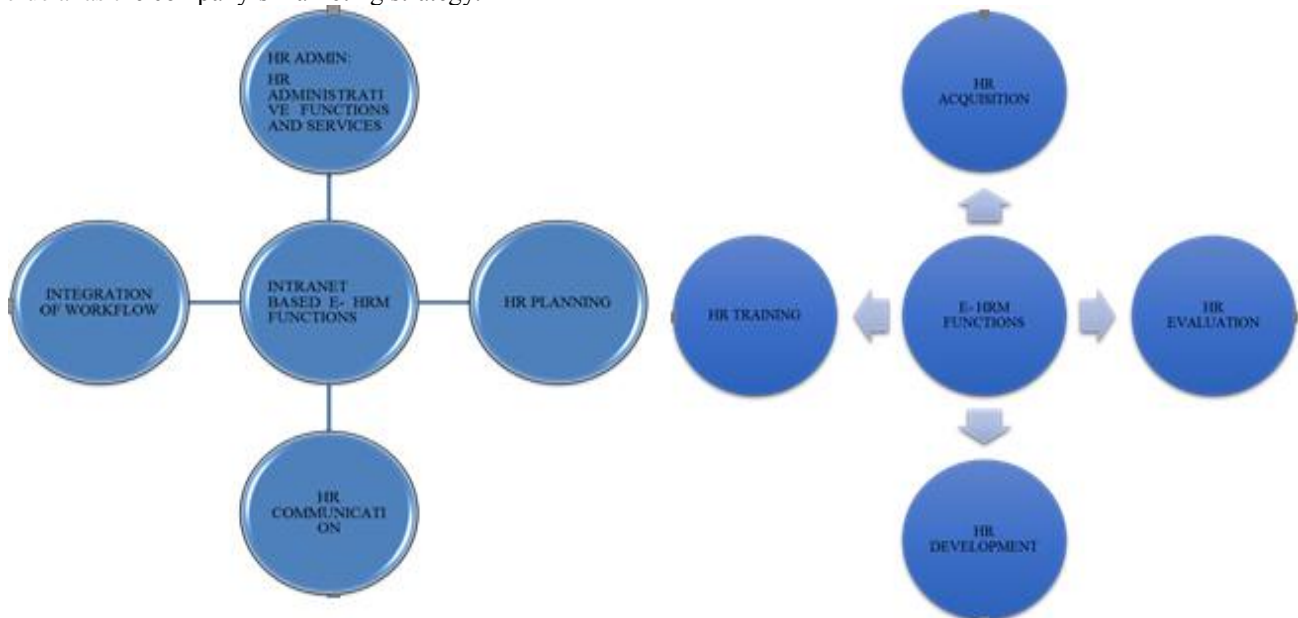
HR ADMIN: HR ADMINISTRATIVE FUNCTIONS AND SERVICES

INTEGRATION OF WORKFLOW

INTRANET BASED E- HRM FUNCTIONS

HR PLANNING

HR COMMUNICATION

HR ACQUISITION

HR TRAINING

E- HRM FUNCTIONS

HR EVALUATION

HR DEVELOPMENT